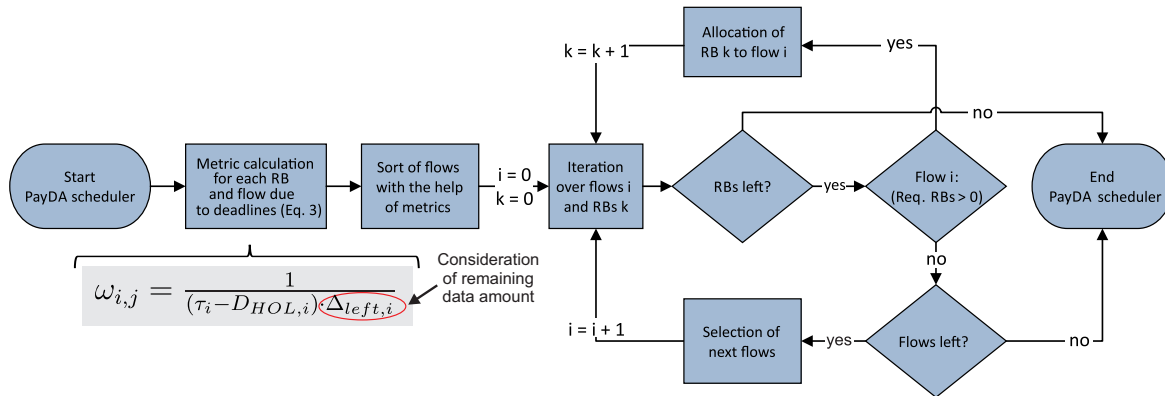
Start PayDA scheduler

Metric calculation for each RB and flow due to deadlines (Eq. 3)

Sort of flows with the help of metrics

i = 0
k = 0

Iteration over flows i and RBs k

k = k + 1

Allocation of RB k to flow i

yes

no

RBs left?

yes

Flow i: (Req. RBs > 0)

End PayDA scheduler

no

Flows left?

no

yes

Selection of next flows

i = i + 1

$\omega_{i,j} = \frac{1}{(\tau_i - D_{HOL,i})\Delta_{left,i}}$

Consideration of remaining data amount